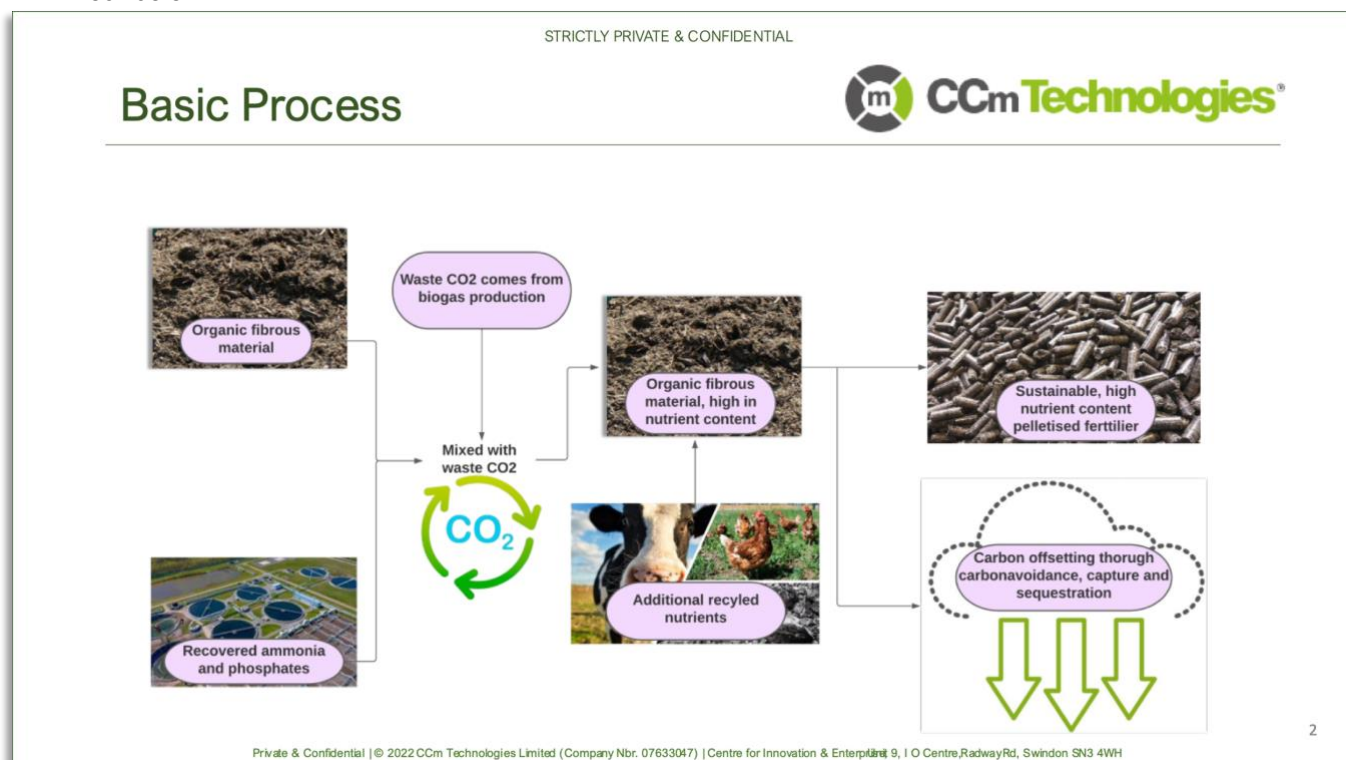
STRICTLY PRIVATE & CONFIDENTIAL

Basic Process

m CCm Technologies®

Organic fibrous material

Waste CO2 comes from biogas production

Mixed with waste CO2

$CO_2$

Organic fibrous material, high in nutrient content

Sustainable, high nutrient content pelletised ferttilier

Recovered ammonia and phosphates

Additional recyled nutrients

Carbon offsetting thorugh carbonavoidance, capture and sequestration

2

Private & Confidential | © 2022 CCm Technologies Limited (Company Nbr. 07633047) | Centre for Innovation & Enterprise, Unit 9, I O Centre, Radway Rd, Swindon SN3 4WH